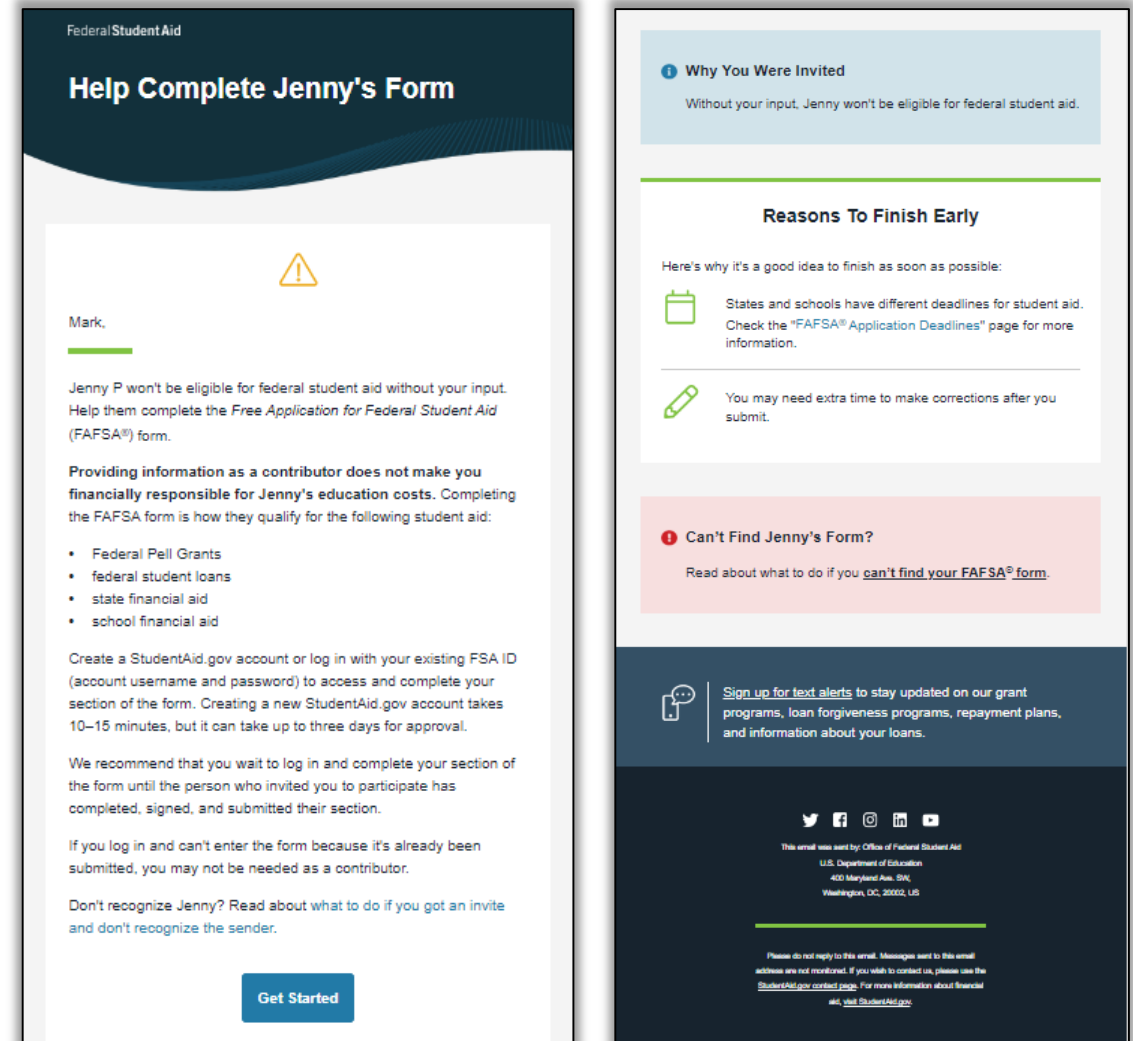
FederalStudentAid

Help Complete Jenny's Form

Mark,

Jenny P won't be eligible for federal student aid without your input. Help them complete the *Free Application for Federal Student Aid* (FAFSA®) form.

**Providing information as a contributor does not make you financially responsible for Jenny's education costs.** Completing the FAFSA form is how they qualify for the following student aid:

- Federal Pell Grants
- federal student loans
- state financial aid
- school financial aid

Create a StudentAid.gov account or log in with your existing FSA ID (account username and password) to access and complete your section of the form. Creating a new StudentAid.gov account takes 10–15 minutes, but it can take up to three days for approval.

We recommend that you wait to log in and complete your section of the form until the person who invited you to participate has completed, signed, and submitted their section.

If you log in and can't enter the form because it's already been submitted, you may not be needed as a contributor.

Don't recognize Jenny? Read about what to do if you got an invite and don't recognize the sender.

Get Started

Why You Were Invited

Without your input, Jenny won't be eligible for federal student aid.

Reasons To Finish Early

Here's why it's a good idea to finish as soon as possible:

States and schools have different deadlines for student aid. Check the "FAFSA® Application Deadlines" page for more information.

You may need extra time to make corrections after you submit.

Can't Find Jenny's Form?

Read about what to do if you can't find your FAFSA® form.

Sign up for text alerts to stay updated on our grant programs, loan forgiveness programs, repayment plans, and information about your loans.

This email was sent by: Office of Federal Student Aid
U.S. Department of Education
400 Maryland Ave. SW,
Washington, DC, 20002, US

Please do not reply to this email. Messages sent to this email address are not monitored. If you wish to contact us, please use the StudentAid.gov contact page. For more information about financial aid, visit StudentAid.gov.